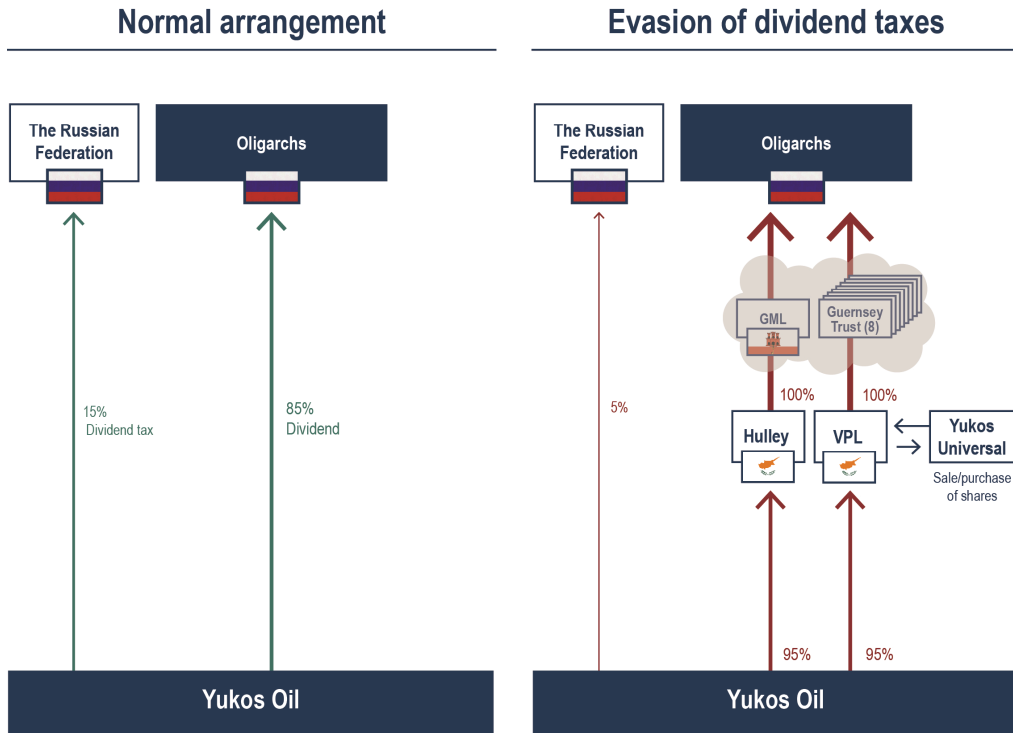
Normal arrangement

The Russian Federation

Oligarchs

15%
Dividend tax

85%
Dividend

Yukos Oil

Evasion of dividend taxes

The Russian Federation

Oligarchs

GML

Guernsey Trust (8)

100%

100%

5%

Hulley

VPL

Yukos Universal

Sale/purchase of shares

95%

95%

Yukos Oil